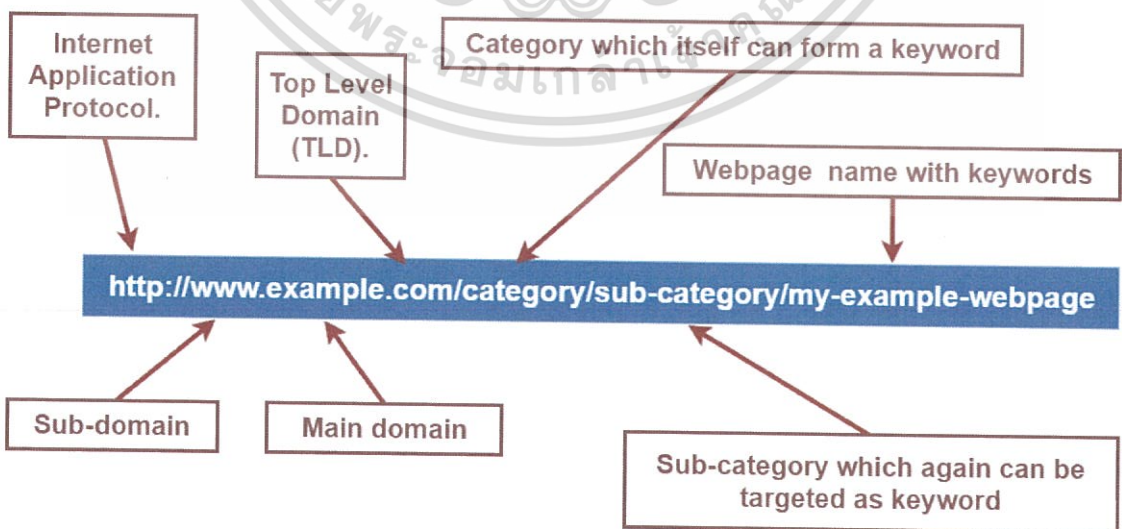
Internet Application Protocol.

Top Level Domain (TLD).

Category which itself can form a keyword

Webpage name with keywords

http://www.example.com/category/sub-category/my-example-webpage

Sub-domain

Main domain

Sub-category which again can be targeted as keyword